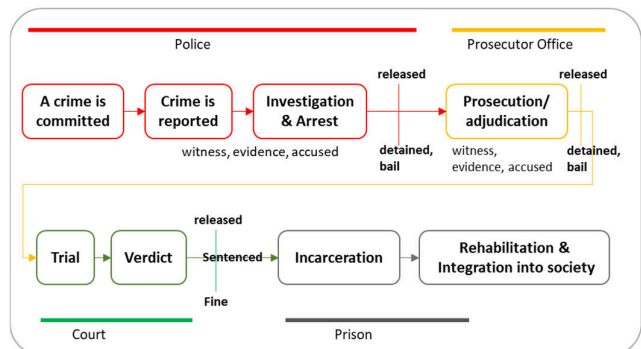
Police

Prosecutor Office

A crime is committed

Crime is reported

Investigation & Arrest

released

detained, bail

witness, evidence, accused

Prosecution/ adjudication

witness, evidence, accused

released

detained, bail

Trial

Verdict

released

Sentenced

Fine

Incarceration

Rehabilitation & Integration into society

Court

Prison